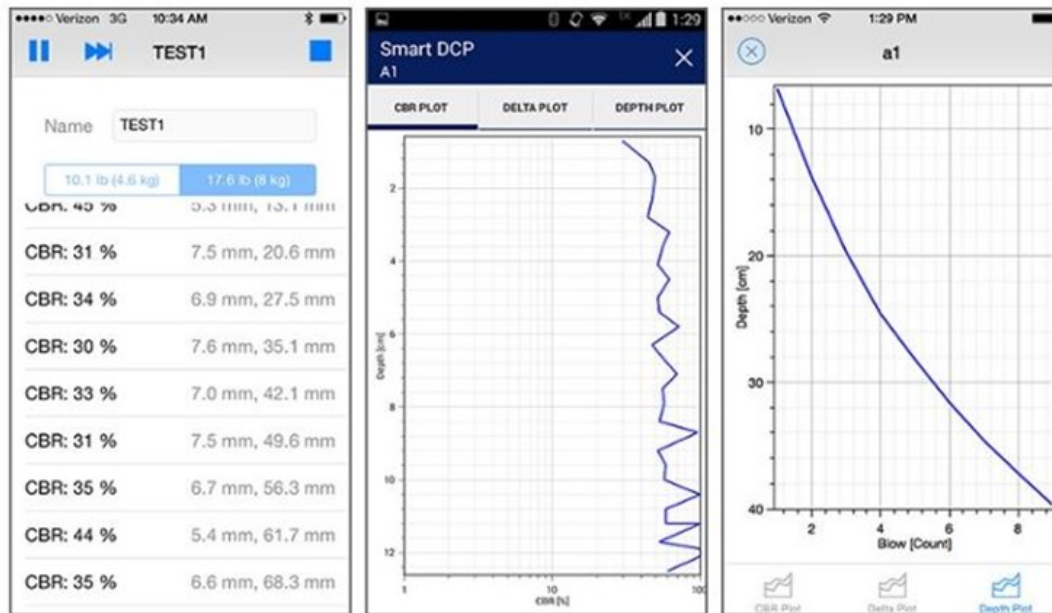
••••○ Verizon 3G 10:34 AM

TEST1

Name TEST1

10.1 lb (4.6 kg) 17.6 lb (8 kg)

CBR: 45 % 5.3 mm, 13.1 mm

CBR: 31 % 7.5 mm, 20.6 mm

CBR: 34 % 6.9 mm, 27.5 mm

CBR: 30 % 7.6 mm, 35.1 mm

CBR: 33 % 7.0 mm, 42.1 mm

CBR: 31 % 7.5 mm, 49.6 mm

CBR: 35 % 6.7 mm, 56.3 mm

CBR: 44 % 5.4 mm, 61.7 mm

CBR: 35 % 6.6 mm, 68.3 mm

1:29

Smart DCP
A1

CBR PLOT DELTA PLOT DEPTH PLOT

2
4
6
8
10
12
Depth [cm]
1 10 100
CBR [%]

••○○○ Verizon 1:29 PM

a1

10
20
30
40
Depth [cm]
2 4 6 8
Blow [Count]

CBR Plot Delta Plot Depth Plot